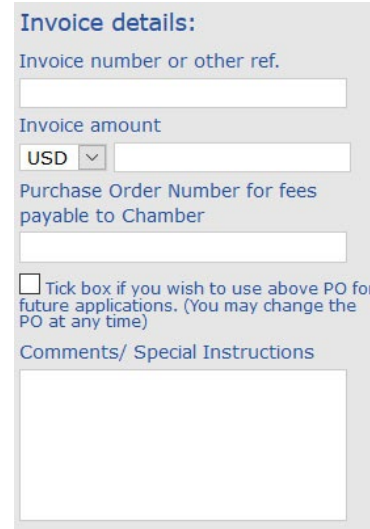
Invoice details:

Invoice number or other ref.

Invoice amount

USD

Purchase Order Number for fees payable to Chamber

Tick box if you wish to use above PO for future applications. (You may change the PO at any time)

Comments/ Special Instructions